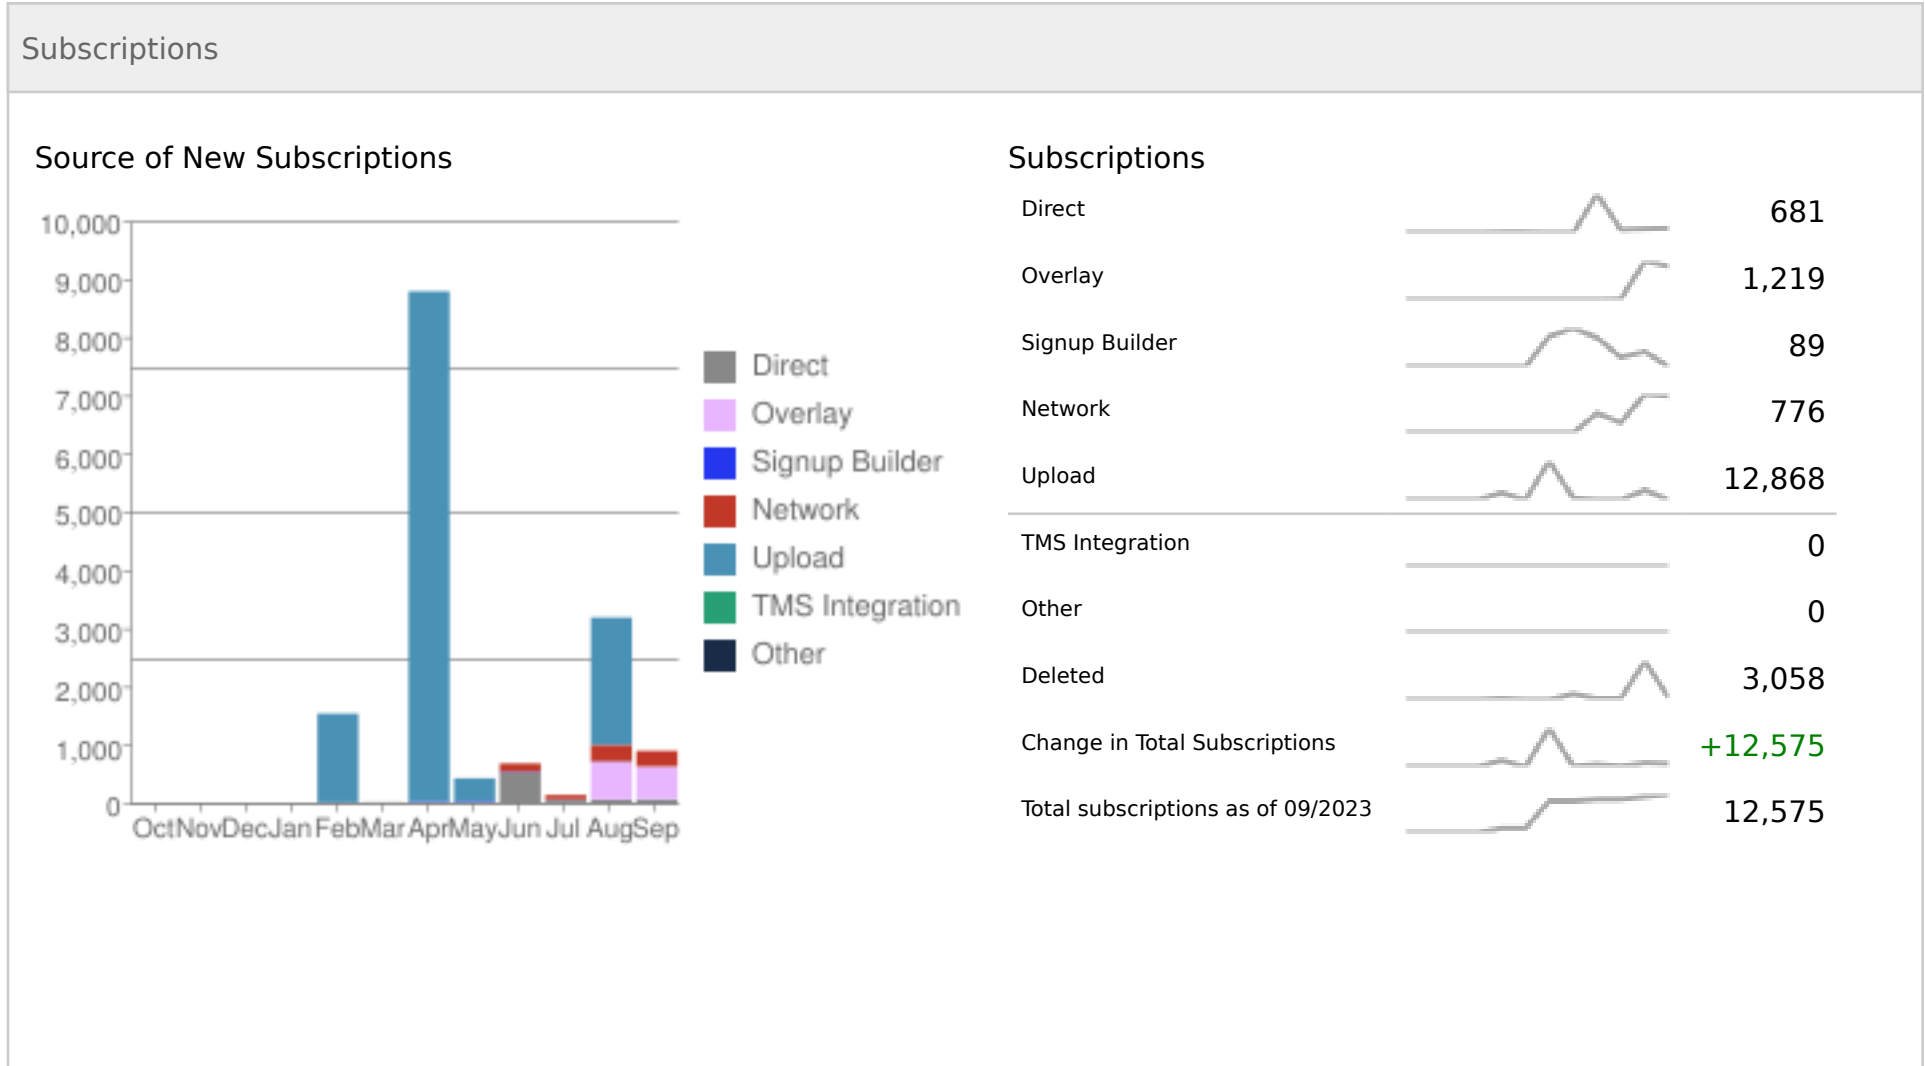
Subscriptions

Source of New Subscriptions

10,000
9,000
8,000
7,000
6,000
5,000
4,000
3,000
2,000
1,000
0

Oct Nov Dec Jan Feb Mar Apr May Jun Jul Aug Sep

Direct
Overlay
Signup Builder
Network
Upload
TMS Integration
Other

Subscriptions

| | |
|---|---|
| Direct | 681 |
| Overlay | 1,219 |
| Signup Builder | 89 |
| Network | 776 |
| Upload | 12,868 |
| TMS Integration | 0 |
| Other | 0 |
| Deleted | 3,058 |
| Change in Total Subscriptions | +12,575 |
| Total subscriptions as of 09/2023 | 12,575 |